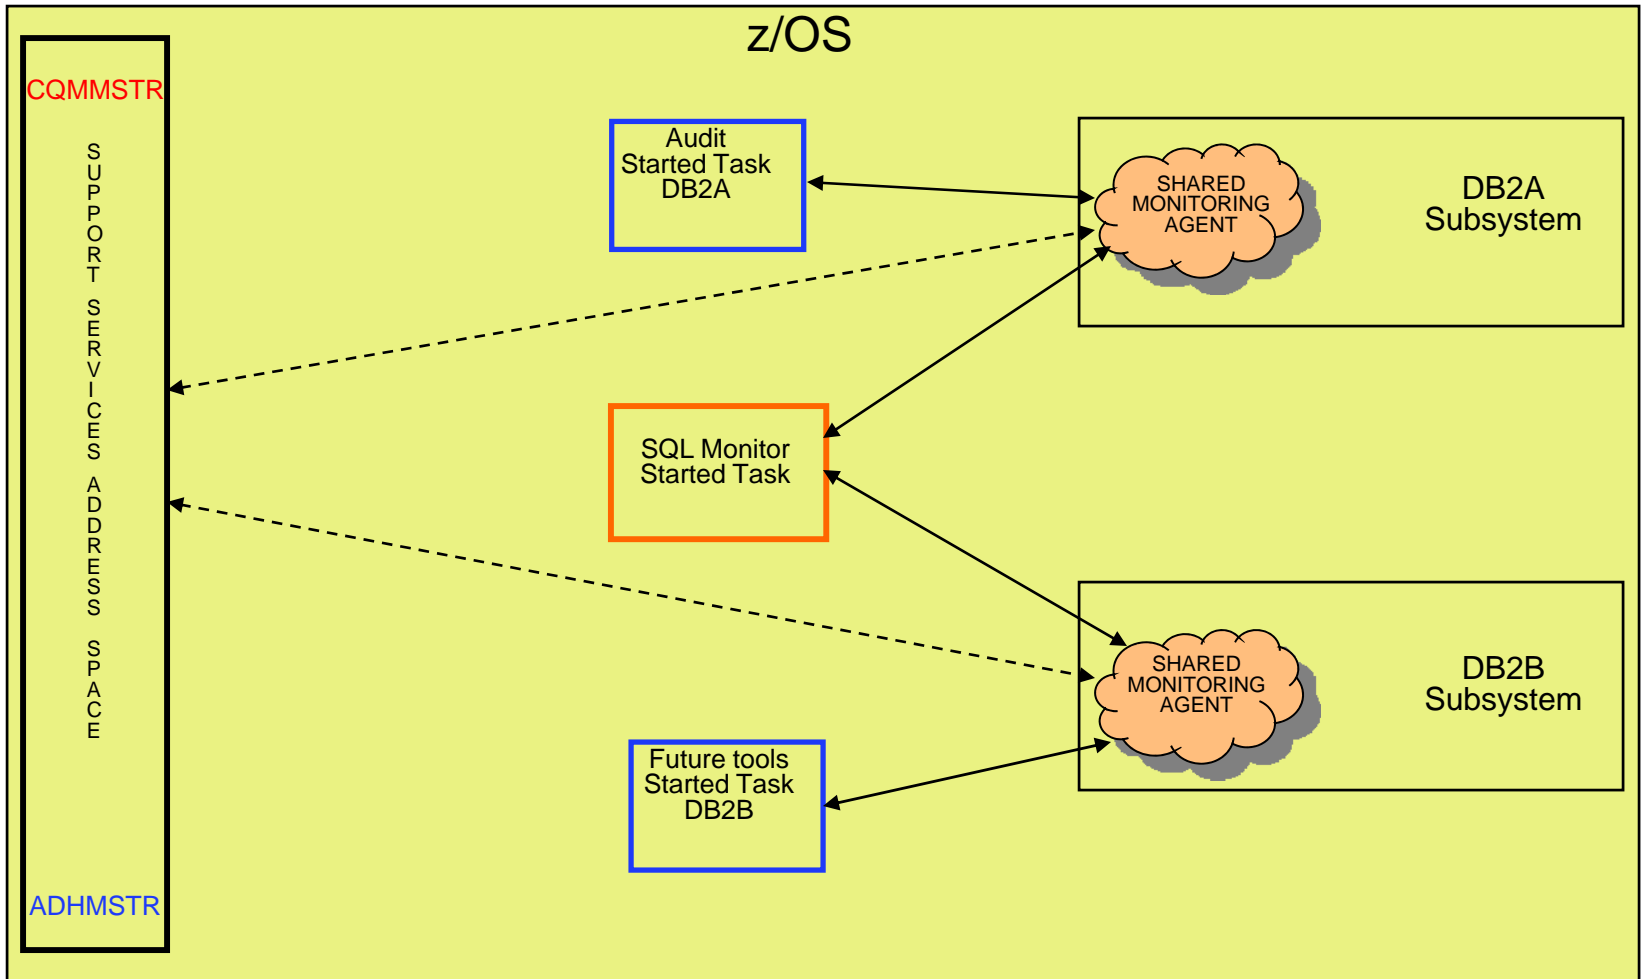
z/OS

CQMMSTR

SUPPORT SERVICES ADDRESS SPACE

ADHMSTR

Audit Started Task DB2A

SHARED MONITORING AGENT

DB2A Subsystem

SQL Monitor Started Task

SHARED MONITORING AGENT

DB2B Subsystem

Future tools Started Task DB2B